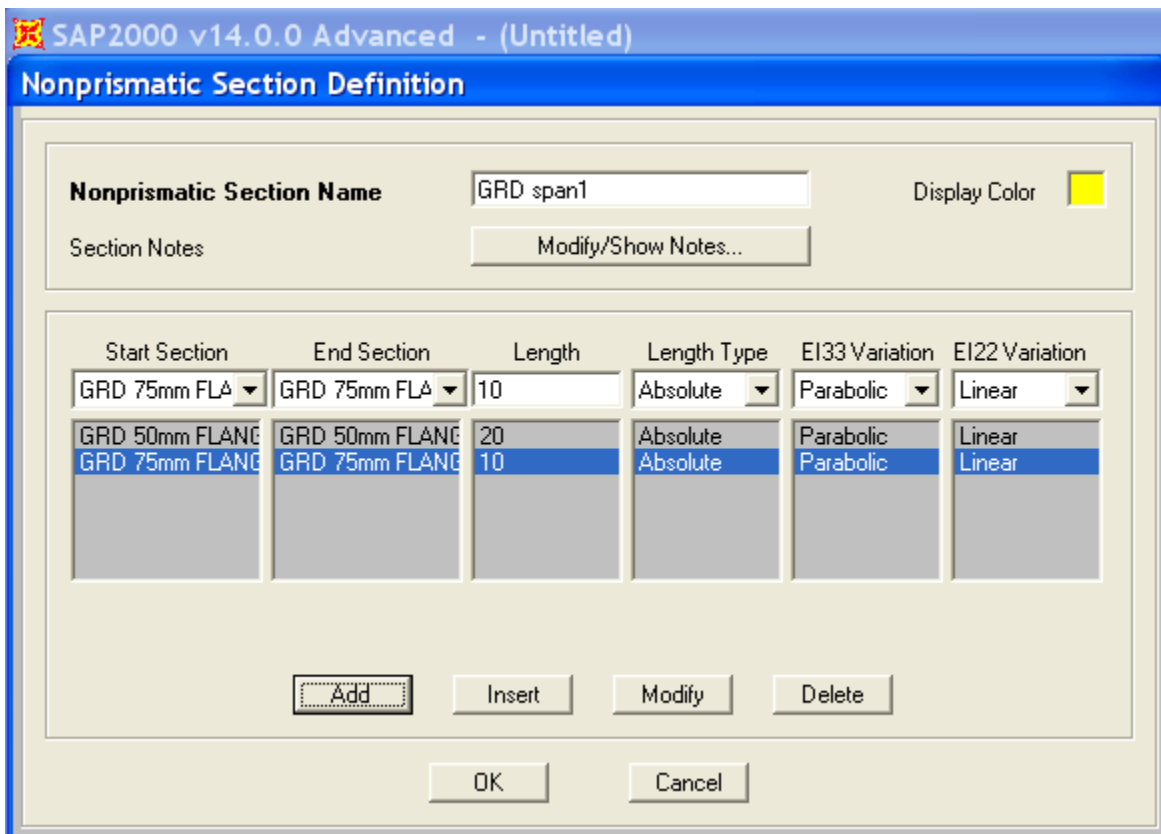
SAP2000 v14.0.0 Advanced - (Untitled)

Nonprismatic Section Definition

Nonprismatic Section Name GRD span1 Display Color

Section Notes Modify/Show Notes...

| Start Section | End Section | Length | Length Type | EI33 Variation | EI22 Variation |
|---|---|---|---|---|---|
| GRD 75mm FLA | GRD 75mm FLA | 10 | Absolute | Parabolic | Linear |
| GRD 50mm FLANG | GRD 50mm FLANG | 20 | Absolute | Parabolic | Linear |
| GRD 75mm FLANG | GRD 75mm FLANG | 10 | Absolute | Parabolic | Linear |

Add Insert Modify Delete

OK Cancel